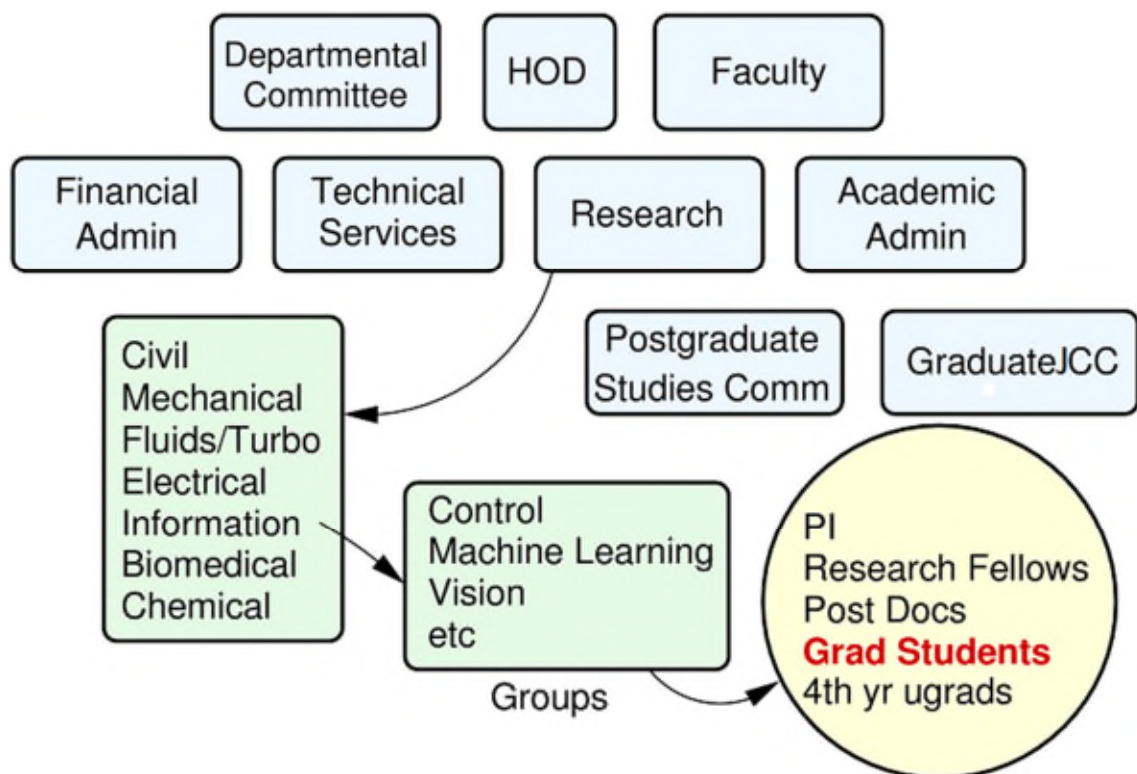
Departmental Committee

HOD

Faculty

Financial Admin

Technical Services

Research

Academic Admin

Civil
Mechanical
Fluids/Turbo
Electrical
Information
Biomedical
Chemical

Postgraduate Studies Comm

GraduateJCC

Control
Machine Learning
Vision
etc

Groups

PI
Research Fellows
Post Docs
Grad Students
4th yr ugrads